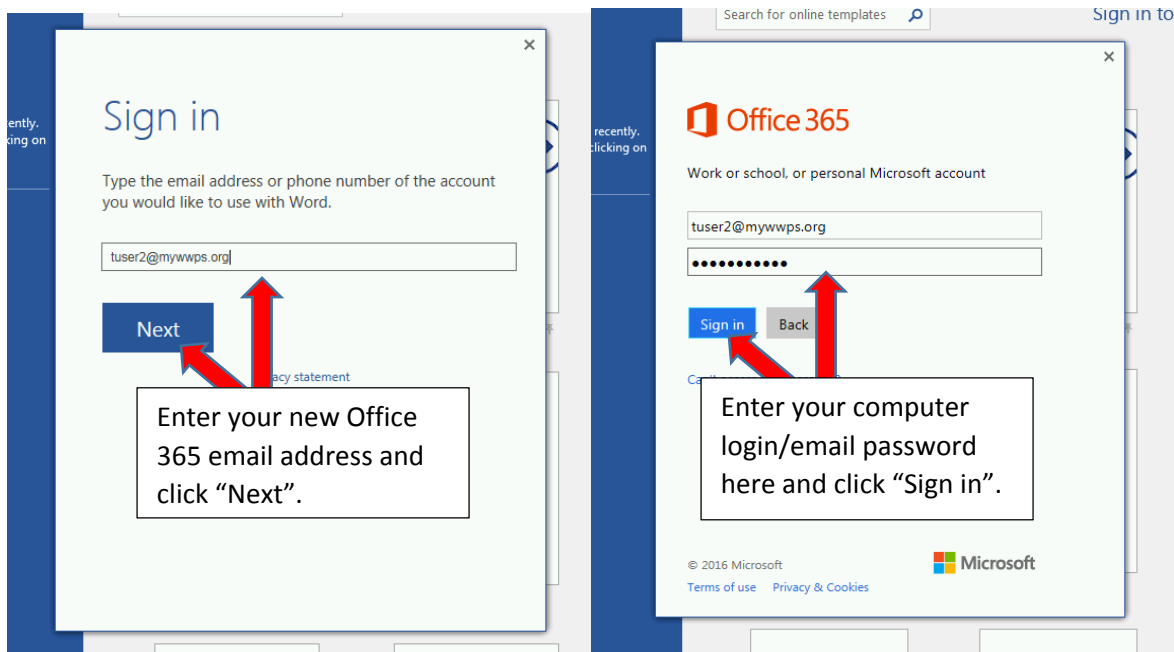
ecently.
king on

×

Sign in

Type the email address or phone number of the account you would like to use with Word.

tuser2@mywwps.org

Next

acy statement

Enter your new Office 365 email address and click “Next”.

Search for online templates

Sign in to

recently.
clicking on

×

Office 365

Work or school, or personal Microsoft account

tuser2@mywwps.org

●●●●●●●●●●●

Sign in

Back

Ca

Enter your computer login/email password here and click “Sign in”.

© 2016 Microsoft

Microsoft

Terms of use

Privacy & Cookies